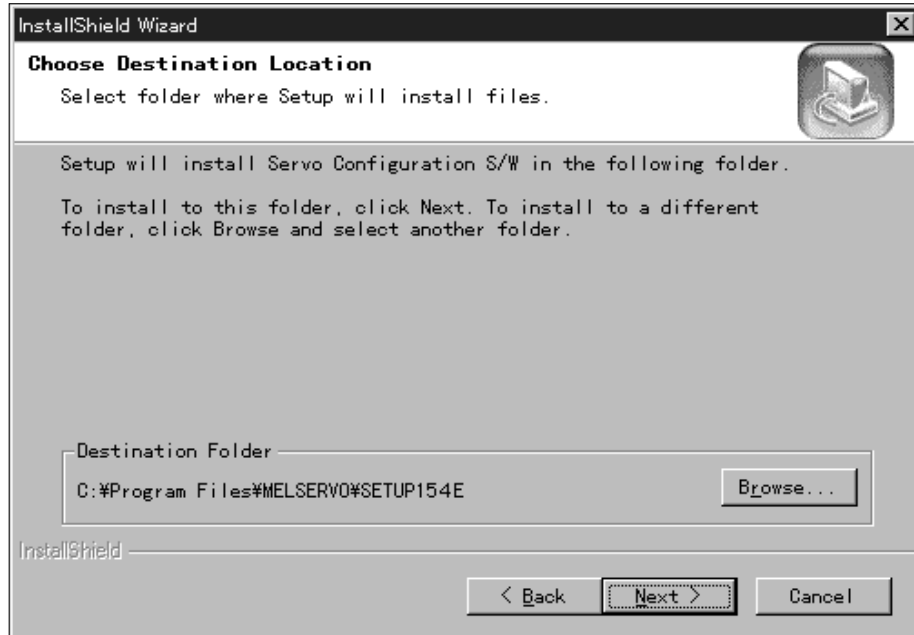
InstallShield Wizard

Choose Destination Location
Select folder where Setup will install files.

Setup will install Servo Configuration S/W in the following folder.

To install to this folder, click Next. To install to a different folder, click Browse and select another folder.

Destination Folder
C:¥Program Files¥MELSERVO¥SETUP154E

Browse...

InstallShield

< Back
Next >
Cancel